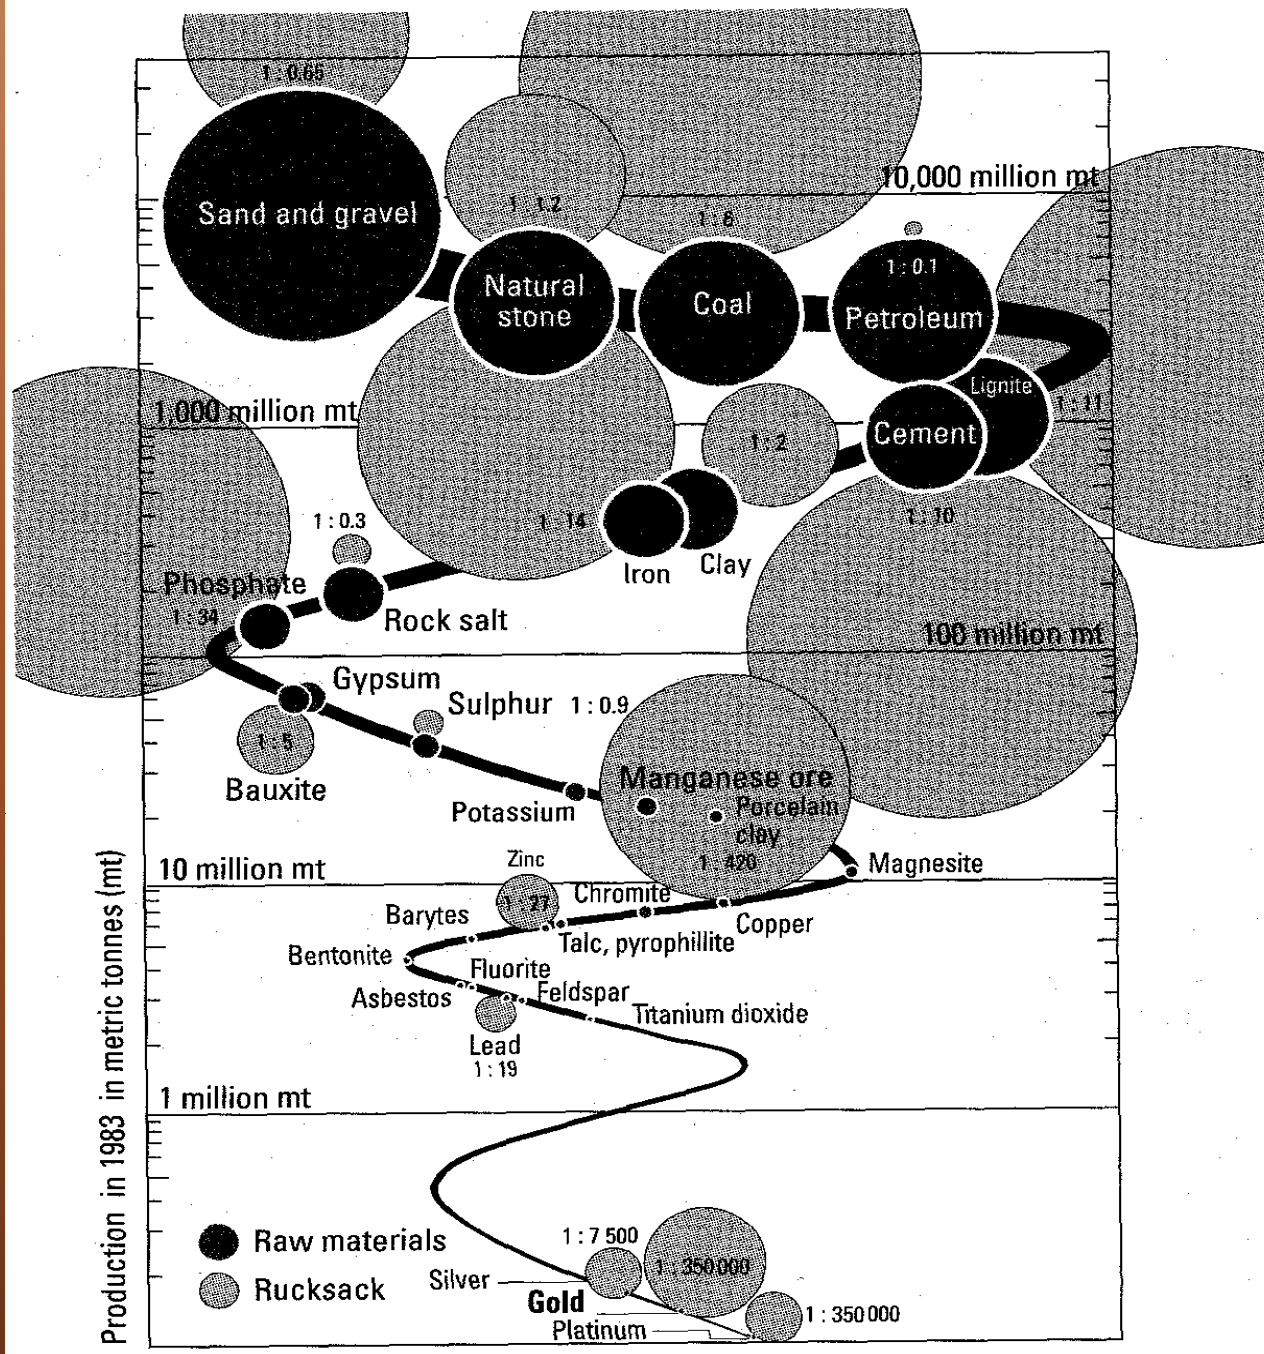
1 : 0.65

Sand and gravel

1 : 1.2

1 : 6

10,000 million mt

Natural stone

Coal

1 : 0.1

Petroleum

Lignite

1 : 11

1,000 million mt

1 : 2

Cement

1 : 10

1 : 0.3

1 : 14

Iron

Clay

Phosphate

1 : 34

Rock salt

100 million mt

Gypsum

Sulphur

1 : 0.9

1 : 5

Bauxite

Manganese ore

Porcelain clay

Potassium

1 : 420

Zinc

Magnesite

10 million mt

1 : 27

Chromite

Barytes

Copper

Talc, pyrophillite

Bentonite

Fluorite

Asbestos

Feldspar

Titanium dioxide

Lead

1 : 19

1 million mt

Production in 1983 in metric tonnes (mt)

Raw materials

Rucksack

1 : 7 500

1 : 350 000

Silver

Gold

1 : 350 000

Platinum